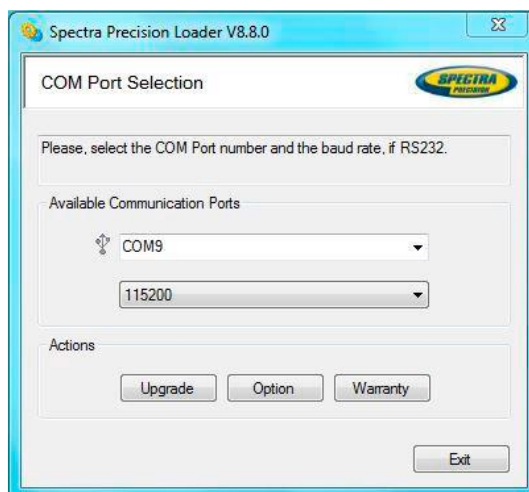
Spectra Precision Loader V8.8.0

COM Port Selection

SPECTRA PRECISION

Please, select the COM Port number and the baud rate, if RS232.

Available Communication Ports

COM9

115200

Actions

Upgrade

Option

Warranty

Exit